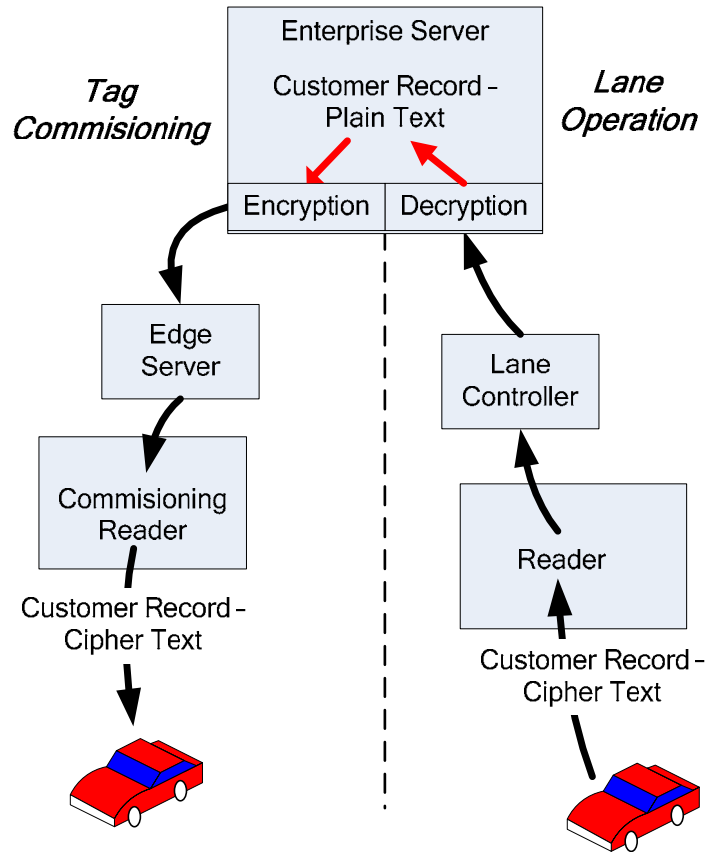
Enterprise Server

Customer Record – Plain Text

Encryption

Decryption

Tag Commisioning

Lane Operation

Edge Server

Commisioning Reader

Customer Record – Cipher Text

Lane Controller

Reader

Customer Record – Cipher Text